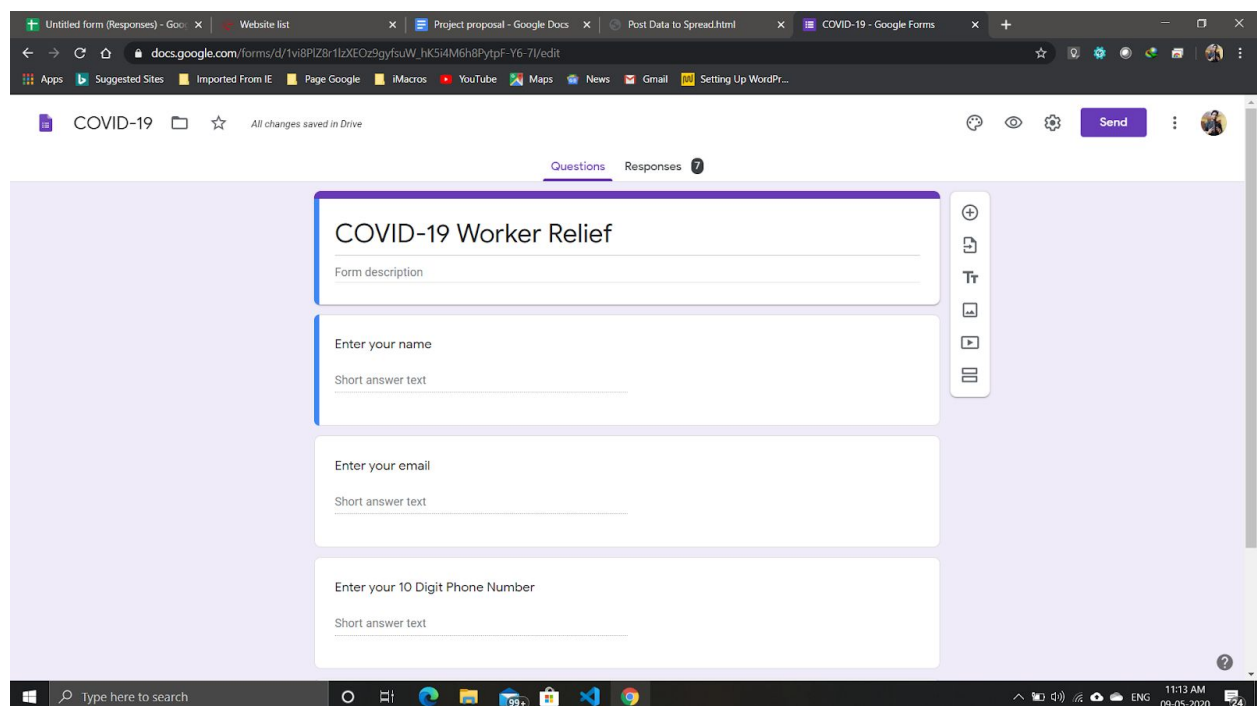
Untitled form (Responses) - Goo ×
Website list ×
Project proposal - Google Docs ×
Post Data to Spread.html ×
COVID-19 - Google Forms ×

docs.google.com/forms/d/1vi8PlZ8r1lzXEOz9gyfsuW_hK5i4M6h8PytpF-Y6-7I/edit

Apps
Suggested Sites
Imported From IE
Page Google
iMacros
YouTube
Maps
News
Gmail
Setting Up WordPr...

COVID-19
All changes saved in Drive
Send

Questions
Responses 7

COVID-19 Worker Relief
Form description

Enter your name
Short answer text

Enter your email
Short answer text

Enter your 10 Digit Phone Number
Short answer text

Type here to search
99+
ENG
11:13 AM
09-05-2020
24